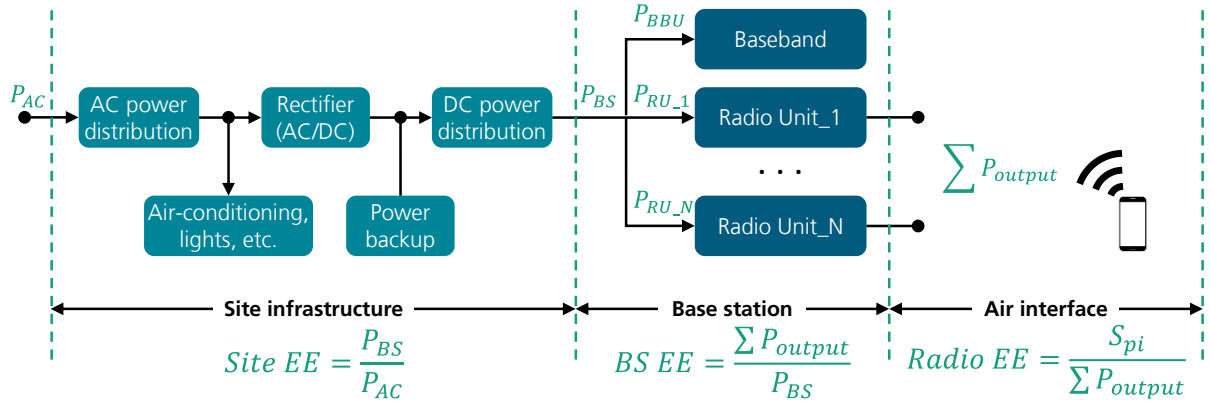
$P_{AC}$

AC power distribution

Rectifier (AC/DC)

DC power distribution

Air-conditioning, lights, etc.

Power backup

$P_{BS}$

$P_{BBU}$

Baseband

$P_{RU\_1}$

Radio Unit_1

. . .

$P_{RU\_N}$

Radio Unit_N

$\sum P_{output}$

Site infrastructure

Base station

Air interface

$Site\ EE = \frac{P_{BS}}{P_{AC}}$

$BS\ EE = \frac{\sum P_{output}}{P_{BS}}$

$Radio\ EE = \frac{S_{pi}}{\sum P_{output}}$